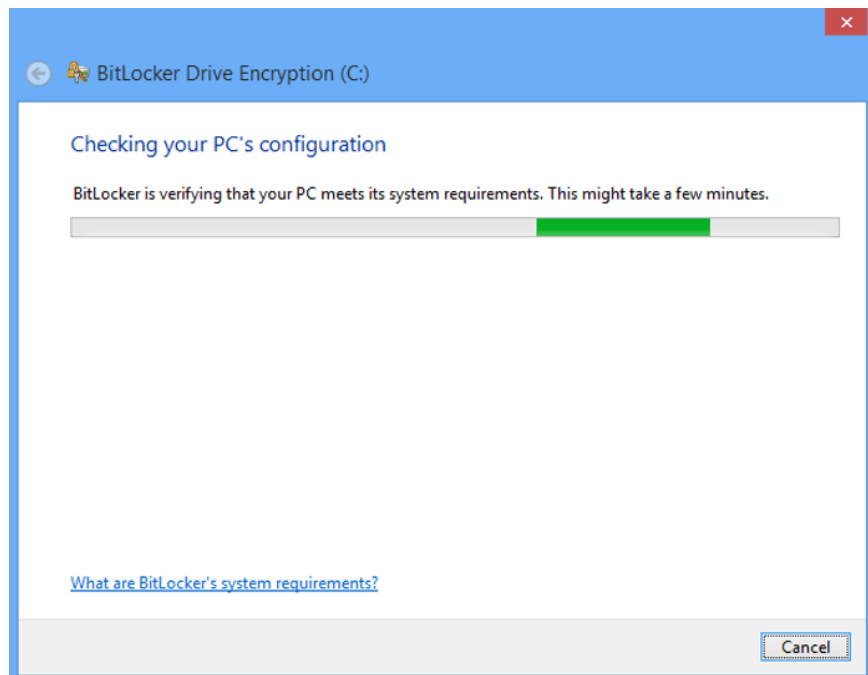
BitLocker Drive Encryption (C:)

Checking your PC's configuration

BitLocker is verifying that your PC meets its system requirements. This might take a few minutes.

What are BitLocker's system requirements?

Cancel